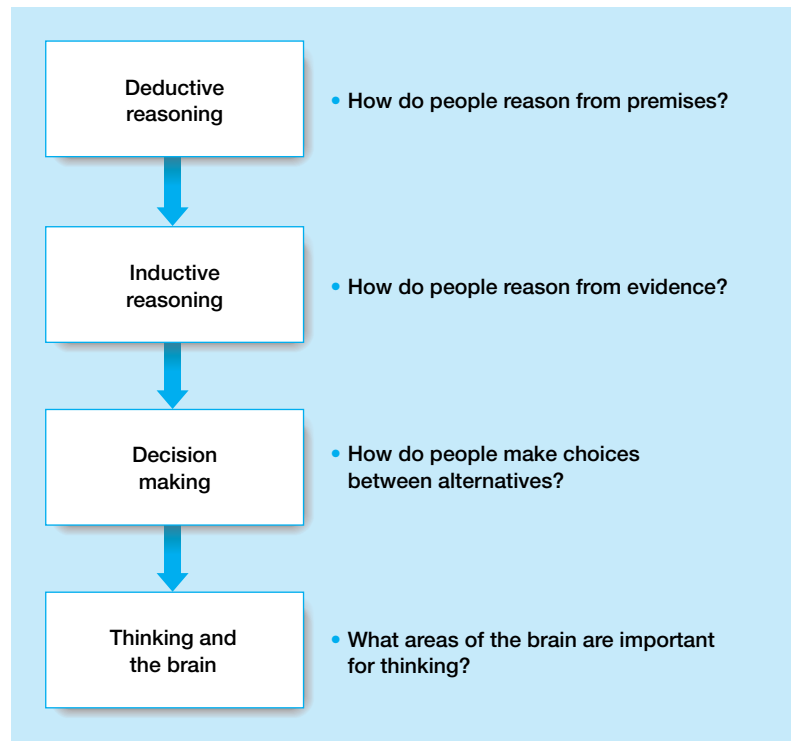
Deductive reasoning

• How do people reason from premises?

Inductive reasoning

• How do people reason from evidence?

Decision making

• How do people make choices between alternatives?

Thinking and the brain

• What areas of the brain are important for thinking?